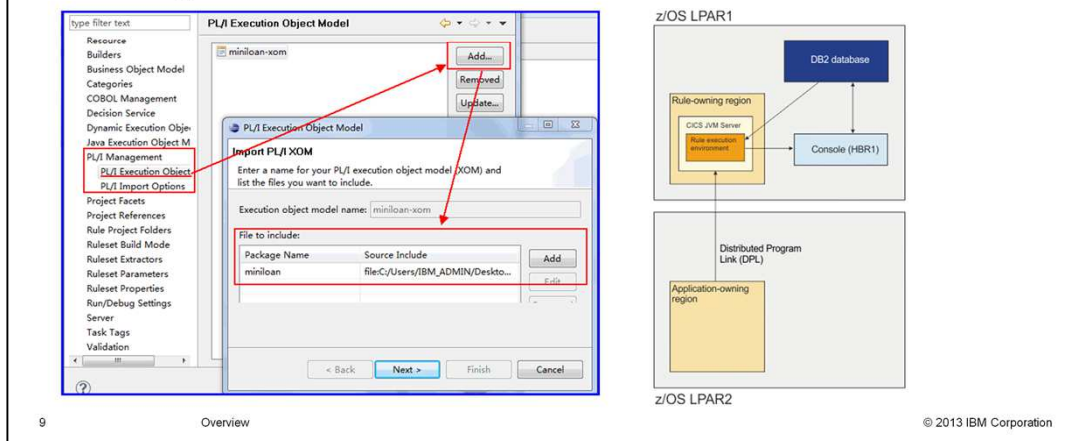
type filter text

Resource
Builders
Business Object Model
Categories
COBOL Management
Decision Service
Dynamic Execution Obje
Java Execution Object M
PL/I Management
PL/I Execution Object
PL/I Import Options
Project Facets
Project References
Rule Project Folders
Ruleset Build Mode
Ruleset Extractors
Ruleset Parameters
Ruleset Properties
Run/Debug Settings
Server
Task Tags
Validation

PL/I Execution Object Model

miniloan-xom

Add...
Removed
Update...

PL/I Execution Object Model

Import PL/I XOM

Enter a name for your PL/I execution object model (XOM) and list the files you want to include.

Execution object model name: miniloan-xom

File to include:

| Package Name | Source Include |
|---|---|
| miniloan | file:C:/Users/IBM_ADMIN/Deskto... |

Add
Edit

< Back
Next >
Finish
Cancel

z/OS LPAR1

DB2 database

Rule-owning region

CICS JVM Server

Rule execution environment

Console (HBR1)

Distributed Program Link (DPL)

Application-owning region

z/OS LPAR2

9

Overview

© 2013 IBM Corporation